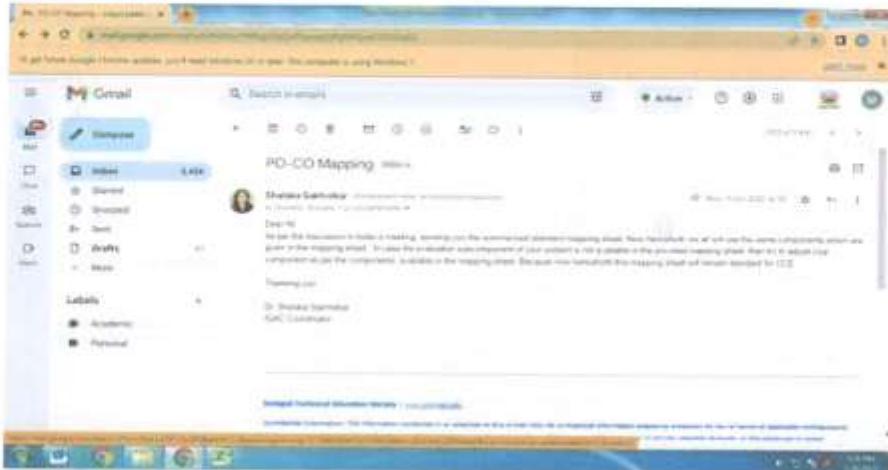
PO-CO Mapping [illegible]

To get future Google Chrome updates, you'll need Windows 10 or later. This computer is using Windows 7.

Gmail

Search in emails

Active

Mail

Chat

Spaces

Meet

Compose

Inbox

Starred

Snoozed

Sent

Drafts

More

Labels

Academic

Personal

PO-CO Mapping Inbox

Shalaka Sakhalkar

Dear All,

As per the discussion in today's meeting, sending you the summarized standard mapping sheet. Now henceforth we all will use the same components which are given in the mapping sheet. In case the evaluation subcomponent of your subject is not available in the provided mapping sheet, then try to adjust your component as per the components available in the mapping sheet. Because now henceforth this mapping sheet will remain standard for CCE.

Thanking you

Dr. Shalaka Sakhalkar
IQAC Coordinator

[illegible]

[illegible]